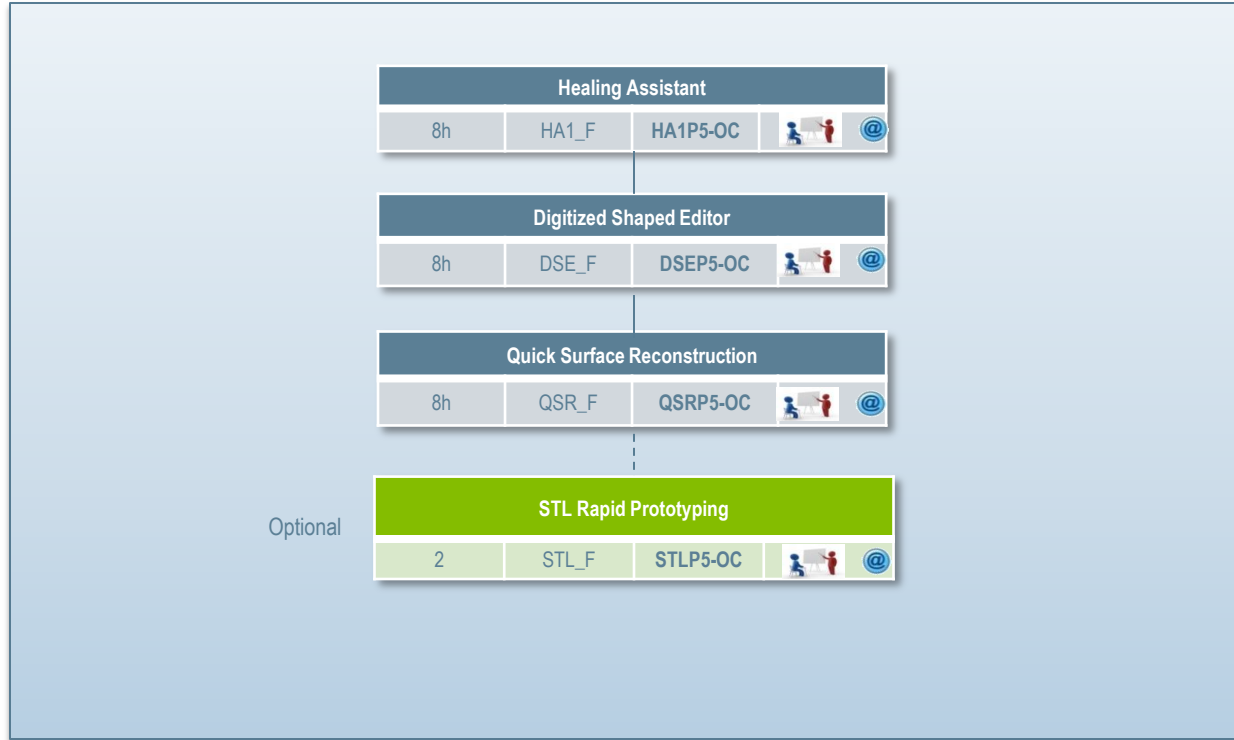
Healing Assistant

| 8h | HA1_F | HA1P5-OC | @ |
|---|---|---|---|

Digitized Shaped Editor

| 8h | DSE_F | DSEP5-OC | @ |
|---|---|---|---|

Quick Surface Reconstruction

| 8h | QSR_F | QSRP5-OC | @ |
|---|---|---|---|

Optional

STL Rapid Prototyping

| 2 | STL_F | STLP5-OC | @ |
|---|---|---|---|